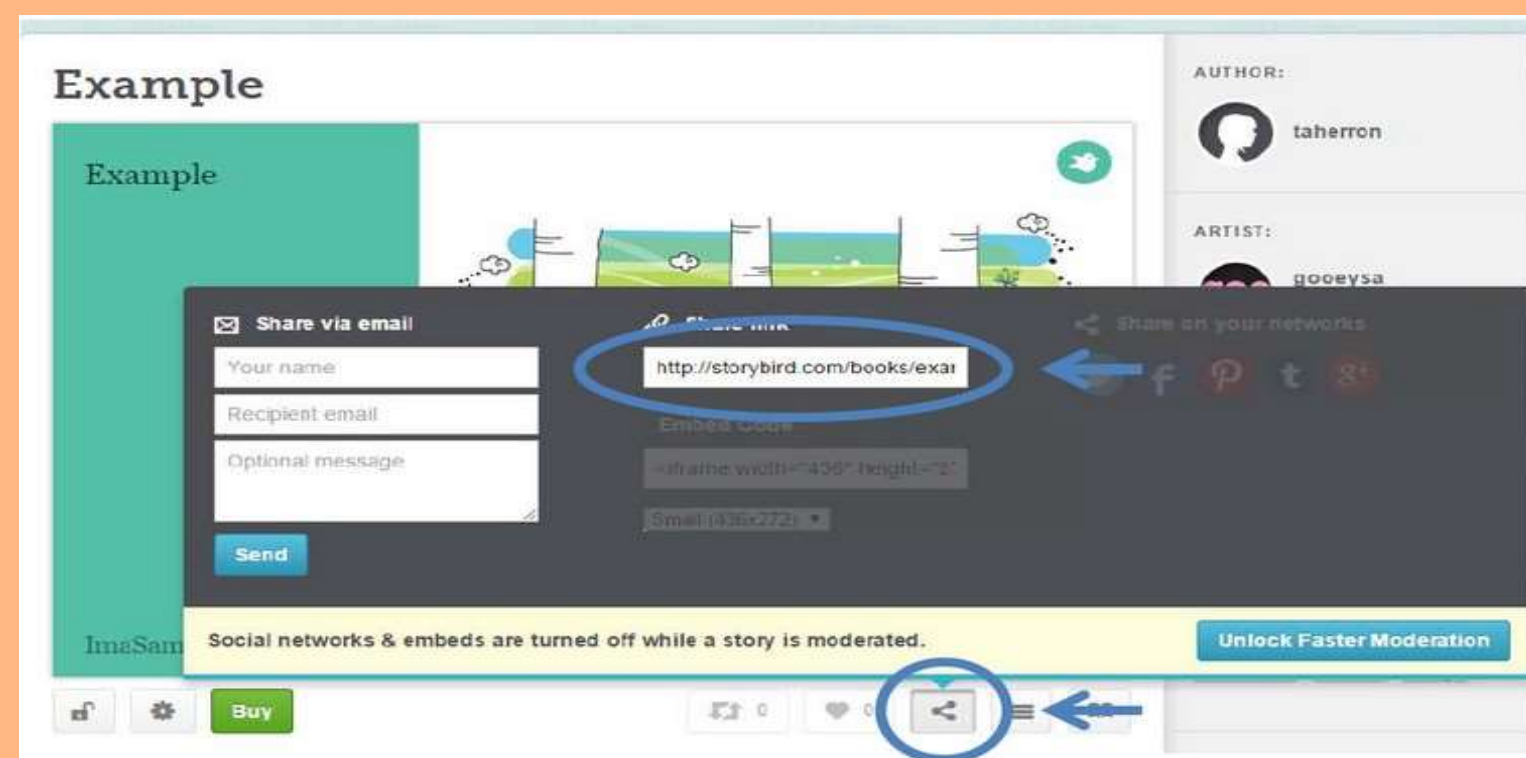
Example

AUTHOR:

taherron

ARTIST:

gooeysa

Example

Share via email

Your name

Recipient email

Optional message

Send

Share link

http://storybird.com/books/exar

Embed Code

<iframe width="436" height="2

Small (436x272)

Share on your networks

Social networks & embeds are turned off while a story is moderated.

Unlock Faster Moderation

ImaSam

Buy

0

0